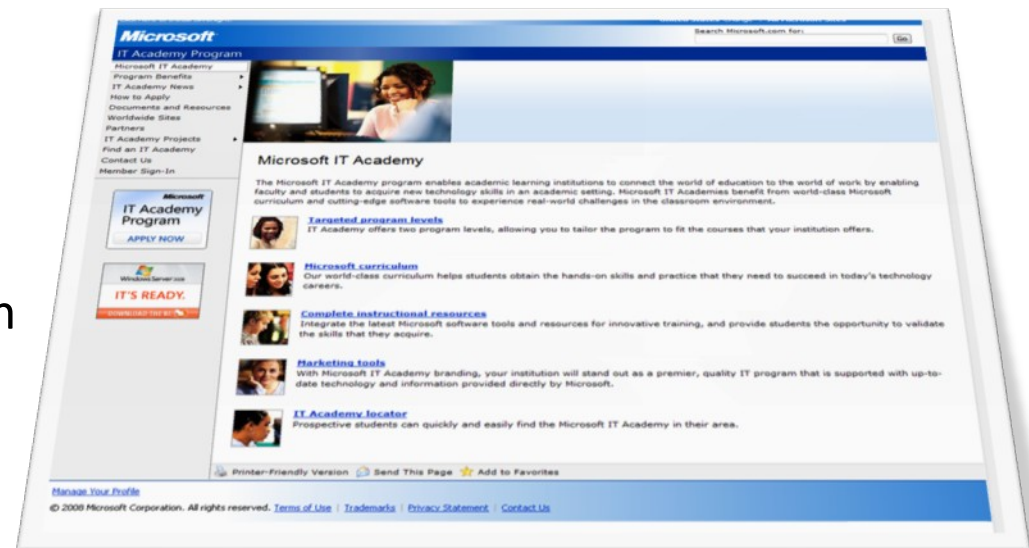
Microsoft
IT Academy Program
Search Microsoft.com for:
Go

Microsoft IT Academy
Program Benefits
IT Academy News
How to Apply
Documents and Resources
Worldwide Sites
Partners
IT Academy Projects
Find an IT Academy
Contact Us
Member Sign-In

Microsoft
IT Academy Program
APPLY NOW

Windows Server 2008
IT'S READY.
DOWNLOAD THE BETA

Microsoft IT Academy

The Microsoft IT Academy program enables academic learning institutions to connect the world of education to the world of work by enabling faculty and students to acquire new technology skills in an academic setting. Microsoft IT Academies benefit from world-class Microsoft curriculum and cutting-edge software tools to experience real-world challenges in the classroom environment.

Targeted program levels
IT Academy offers two program levels, allowing you to tailor the program to fit the courses that your institution offers.

Microsoft curriculum
Our world-class curriculum helps students obtain the hands-on skills and practice that they need to succeed in today's technology careers.

Complete instructional resources
Integrate the latest Microsoft software tools and resources for innovative training, and provide students the opportunity to validate the skills that they acquire.

Marketing tools
With Microsoft IT Academy branding, your institution will stand out as a premier, quality IT program that is supported with up-to-date technology and information provided directly by Microsoft.

IT Academy locator
Prospective students can quickly and easily find the Microsoft IT Academy in their area.

Printer-Friendly Version Send This Page Add to Favorites

Manage Your Profile
© 2008 Microsoft Corporation. All rights reserved. Terms of Use | Trademarks | Privacy Statement | Contact Us

n